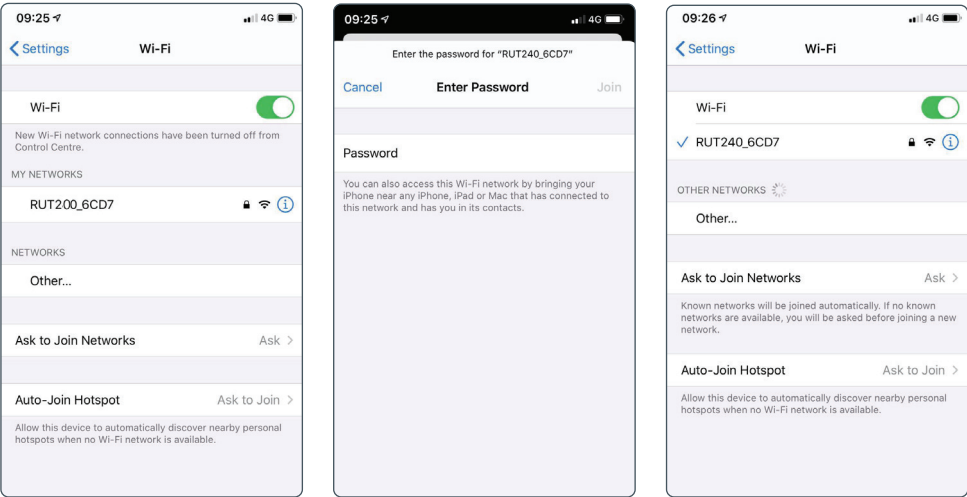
09:25 4G

< Settings Wi-Fi

Wi-Fi

New Wi-Fi network connections have been turned off from Control Centre.

MY NETWORKS

RUT200_6CD7

NETWORKS

Other...

Ask to Join Networks Ask >

Auto-Join Hotspot Ask to Join >

Allow this device to automatically discover nearby personal hotspots when no Wi-Fi network is available.

09:25 4G

Enter the password for "RUT240_6CD7"

Cancel Enter Password Join

Password

You can also access this Wi-Fi network by bringing your iPhone near any iPhone, iPad or Mac that has connected to this network and has you in its contacts.

09:26 4G

< Settings Wi-Fi

Wi-Fi

✓ RUT240_6CD7

OTHER NETWORKS

Other...

Ask to Join Networks Ask >

Known networks will be joined automatically. If no known networks are available, you will be asked before joining a new network.

Auto-Join Hotspot Ask to Join >

Allow this device to automatically discover nearby personal hotspots when no Wi-Fi network is available.